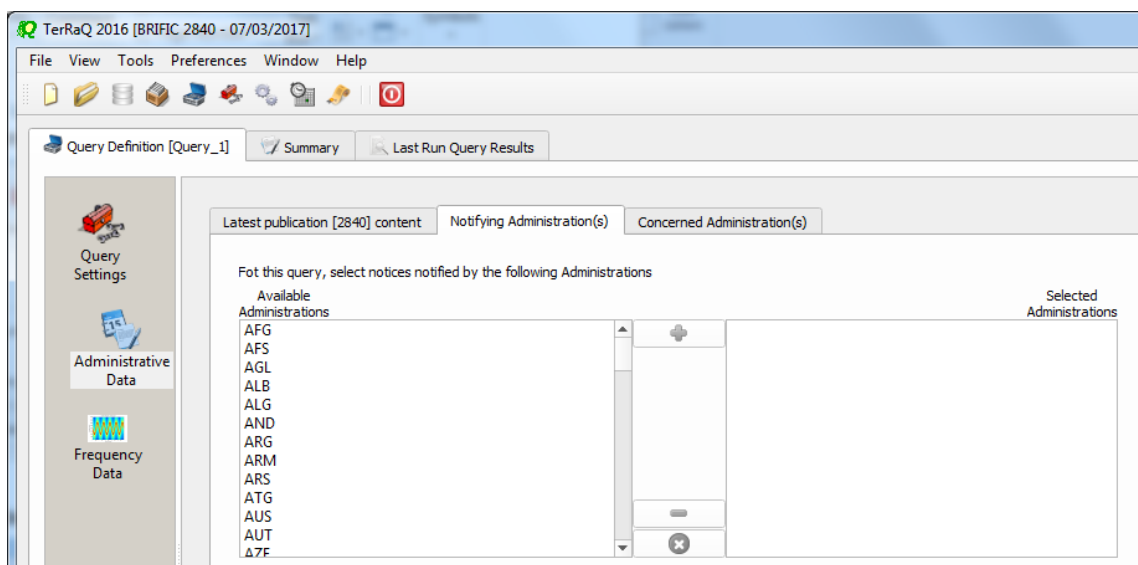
TerRaQ 2016 [BRIFIC 2840 - 07/03/2017]

File View Tools Preferences Window Help

Query Definition [Query_1] Summary Last Run Query Results

Query Settings

Administrative Data

Frequency Data

Latest publication [2840] content Notifying Administration(s) Concerned Administration(s)

Fot this query, select notices notified by the following Administrations

Available Administrations

Selected Administrations

AFG
AFS
AGL
ALB
ALG
AND
ARG
ARM
ARS
ATG
AUS
AUT
AZE